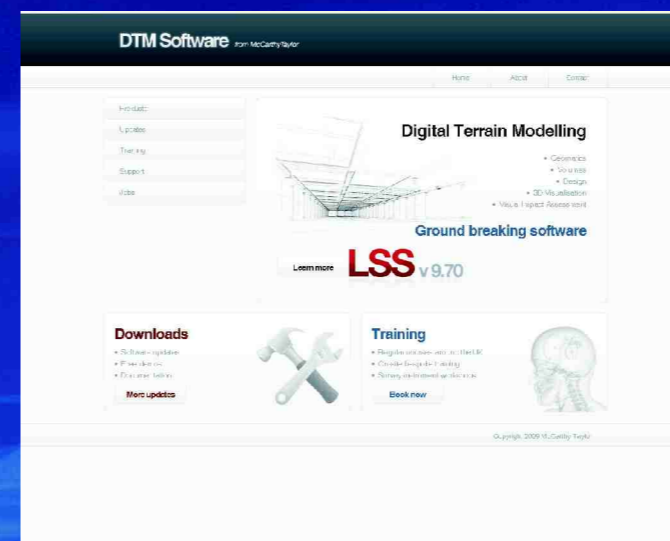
DTM Software from McCarthy Taylor

Home
About
Contact

Products
Updates
Training
Support
Video

Digital Terrain Modelling

• Geometrics
• Volumes
• Design
• 3D Visualisation
• Visual Impact Assessment

Ground breaking software

Learn more

LSS v 9.70

Downloads

• Software updates
• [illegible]
• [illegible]

More updates

Training

• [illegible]
• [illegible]
• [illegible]

Book now

Copyright 2009 McCarthy Taylor